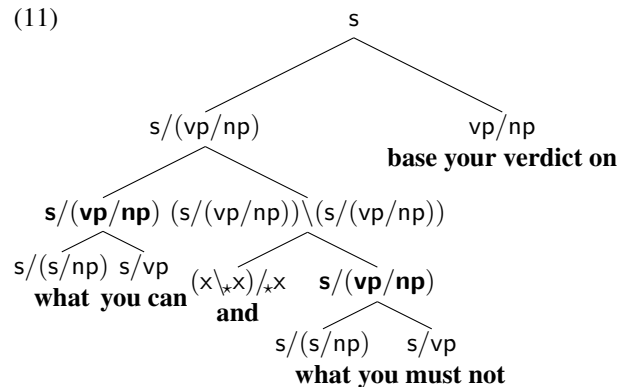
(11)

s

s/(vp/np)

vp/np

base your verdict on

s/(vp/np)

(s/(vp/np))\(s/(vp/np))

s/(s/np)

s/vp

what you can

$(x\backslash_{\star}x)/_{\star}x$

and

s/(vp/np)

s/(s/np)

s/vp

what you must not